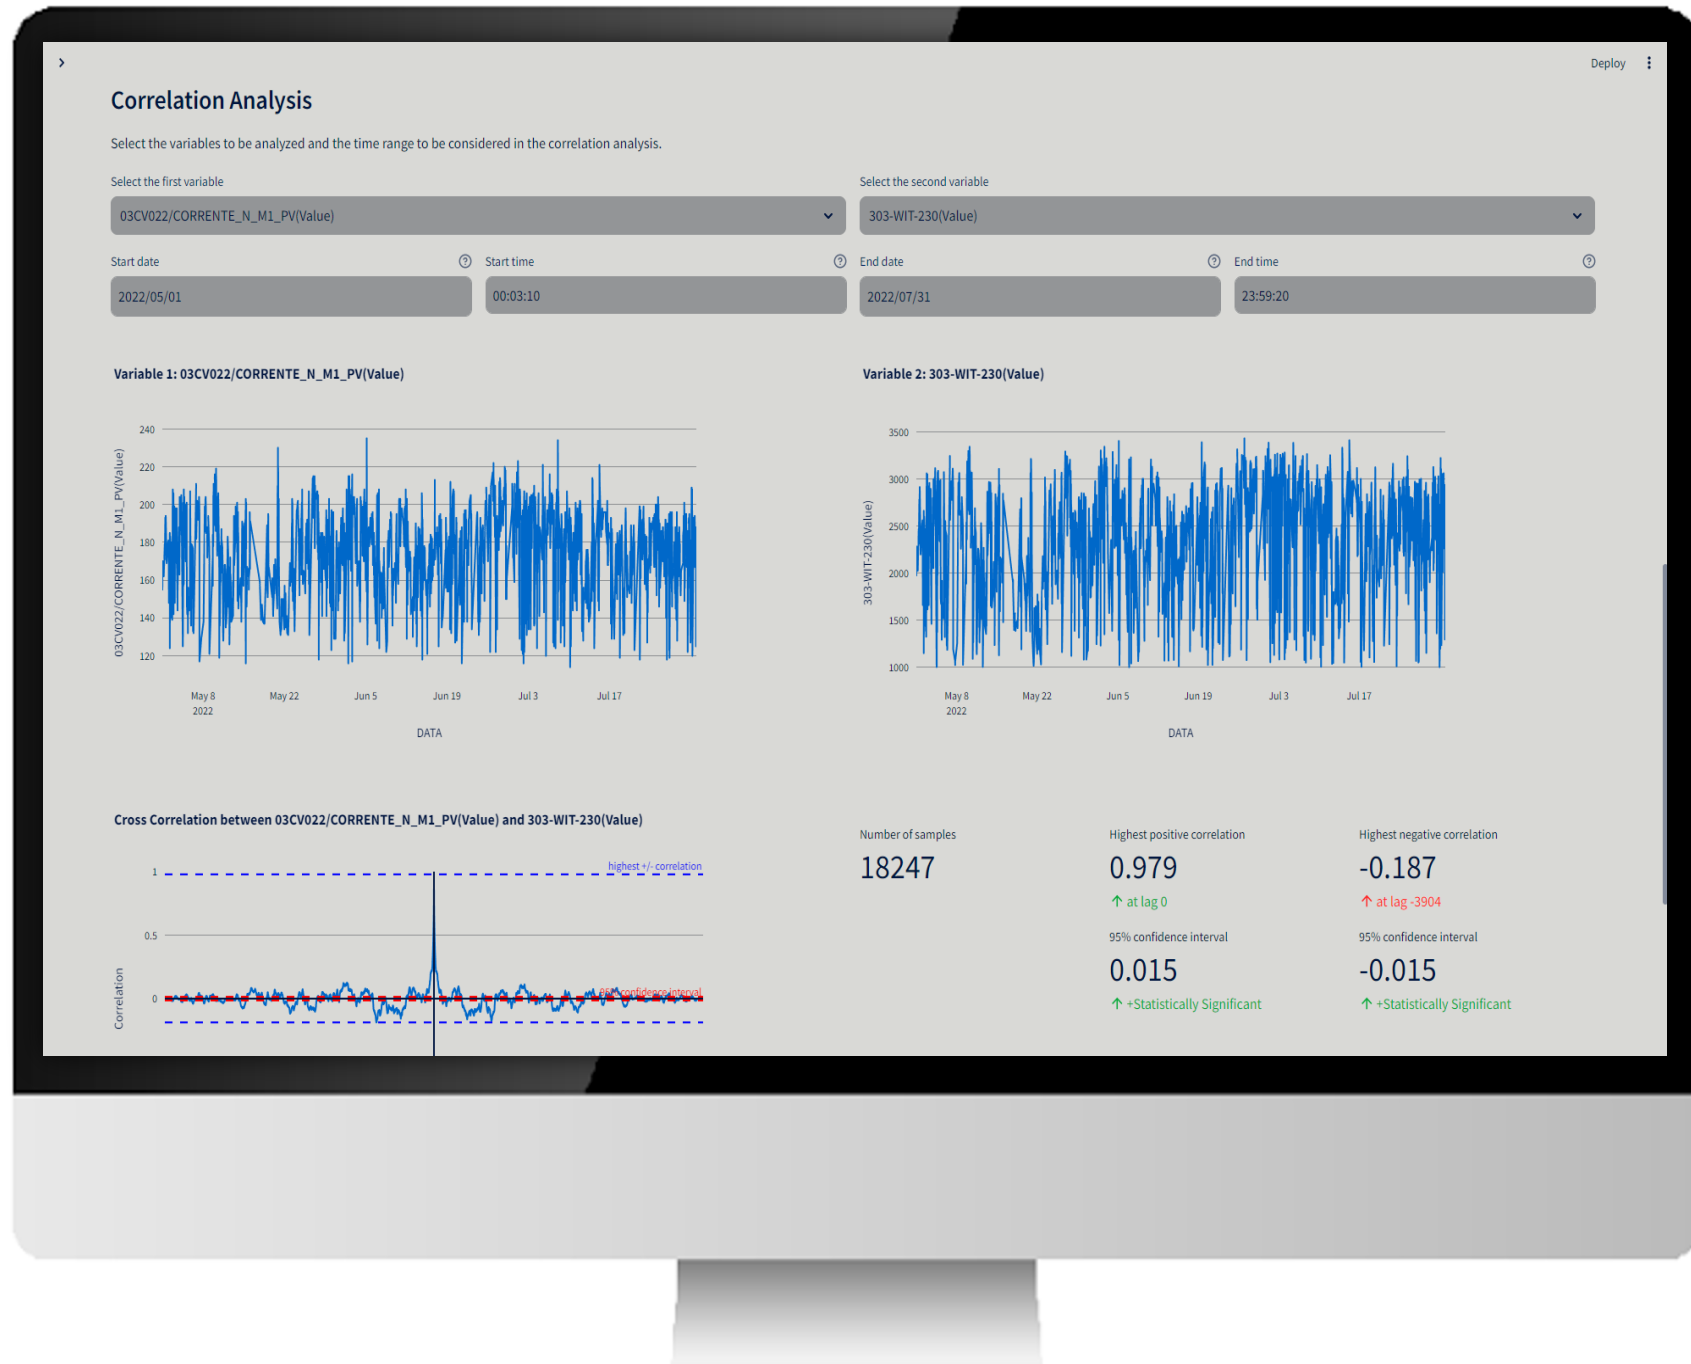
Deploy

Correlation Analysis

Select the variables to be analyzed and the time range to be considered in the correlation analysis.

Select the first variable

03CV022/CORRENTE_N_M1_PV(Value)

Select the second variable

303-WIT-230(Value)

Start date

2022/05/01

Start time

00:03:10

End date

2022/07/31

End time

23:59:20

Variable 1: 03CV022/CORRENTE_N_M1_PV(Value)

03CV022/CORRENTE_N_M1_PV(Value)

240
220
200
180
160
140
120

May 8 2022
May 22
Jun 5
Jun 19
Jul 3
Jul 17

DATA

Variable 2: 303-WIT-230(Value)

303-WIT-230(Value)

3500
3000
2500
2000
1500
1000

May 8 2022
May 22
Jun 5
Jun 19
Jul 3
Jul 17

DATA

Cross Correlation between 03CV022/CORRENTE_N_M1_PV(Value) and 303-WIT-230(Value)

highest +/- correlation

95% confidence interval

1
0.5
0

Correlation

Number of samples

18247

Highest positive correlation

0.979

at lag 0

Highest negative correlation

-0.187

at lag -3904

95% confidence interval

0.015

+Statistically Significant

95% confidence interval

-0.015

+Statistically Significant